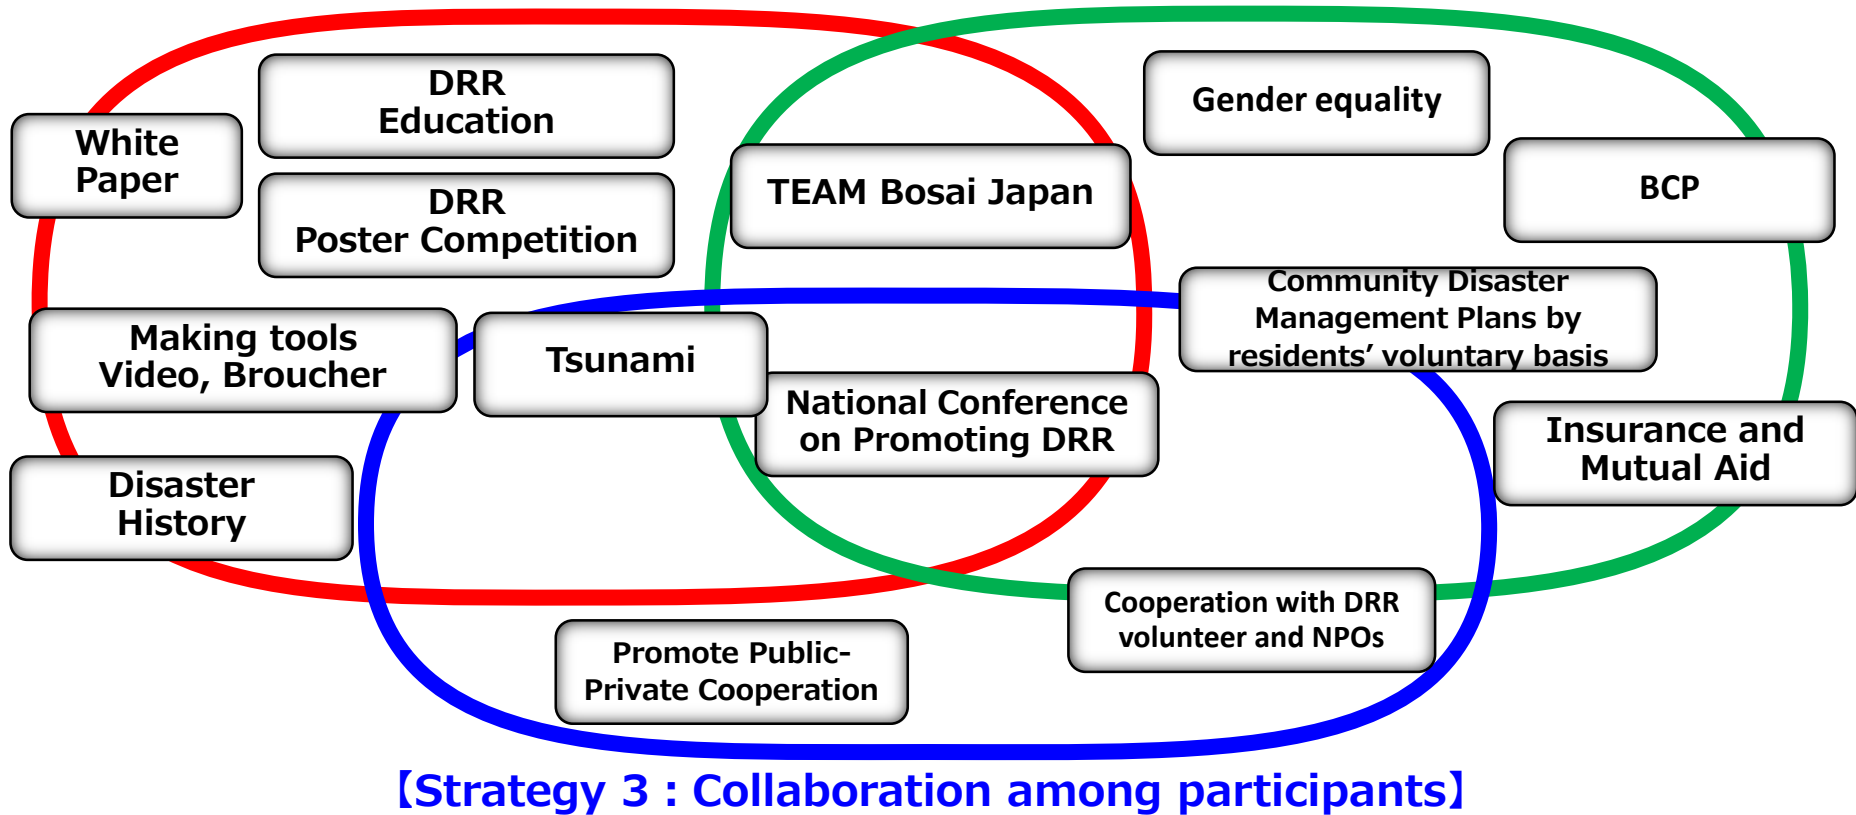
White Paper

DRR Education

DRR Poster Competition

TEAM Bosai Japan

Gender equality

BCP

Community Disaster Management Plans by residents’ voluntary basis

Making tools Video, Broucher

Tsunami

National Conference on Promoting DRR

Insurance and Mutual Aid

Disaster History

Cooperation with DRR volunteer and NPOs

Promote Public-Private Cooperation

【Strategy 3 : Collaboration among participants】